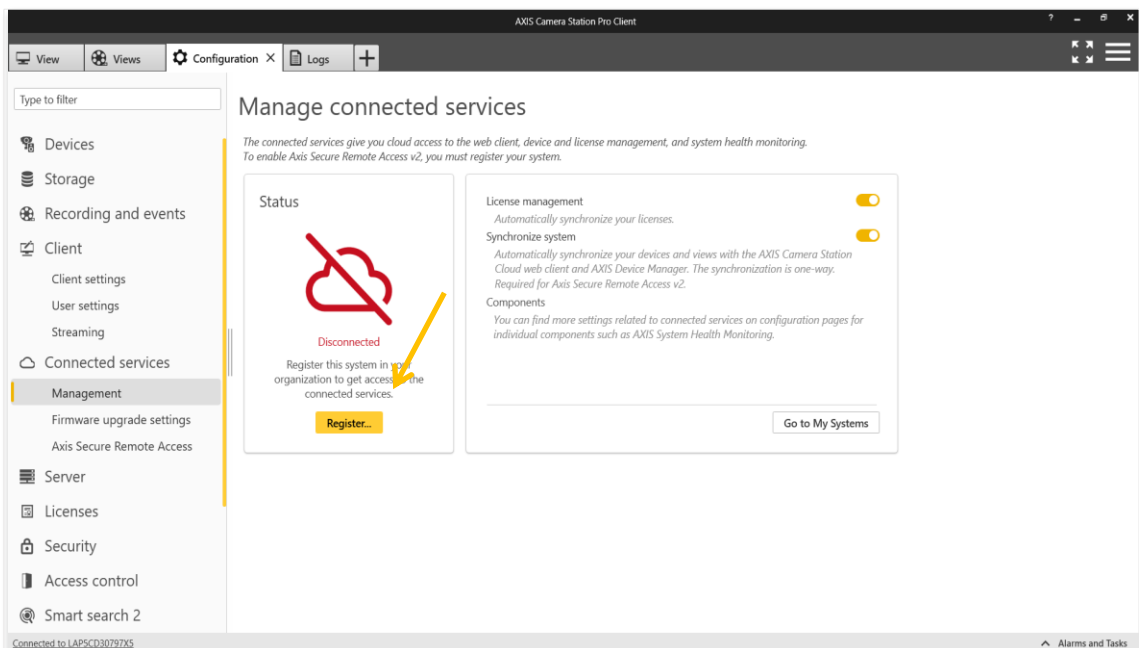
AXIS Camera Station Pro Client

? – ⧉ ×

View | Views | Configuration × | Logs | +

Type to filter

Devices
Storage
Recording and events
Client
Client settings
User settings
Streaming
Connected services
Management
Firmware upgrade settings
Axis Secure Remote Access
Server
Licenses
Security
Access control
Smart search 2

Manage connected services

The connected services give you cloud access to the web client, device and license management, and system health monitoring.
To enable Axis Secure Remote Access v2, you must register your system.

Status

Disconnected

Register this system in your organization to get access to the connected services.

Register...

License management
Automatically synchronize your licenses.
Synchronize system
Automatically synchronize your devices and views with the AXIS Camera Station Cloud web client and AXIS Device Manager. The synchronization is one-way. Required for Axis Secure Remote Access v2.
Components
You can find more settings related to connected services on configuration pages for individual components such as AXIS System Health Monitoring.

Go to My Systems

Connected to LAPSCD30797X5

Alarms and Tasks